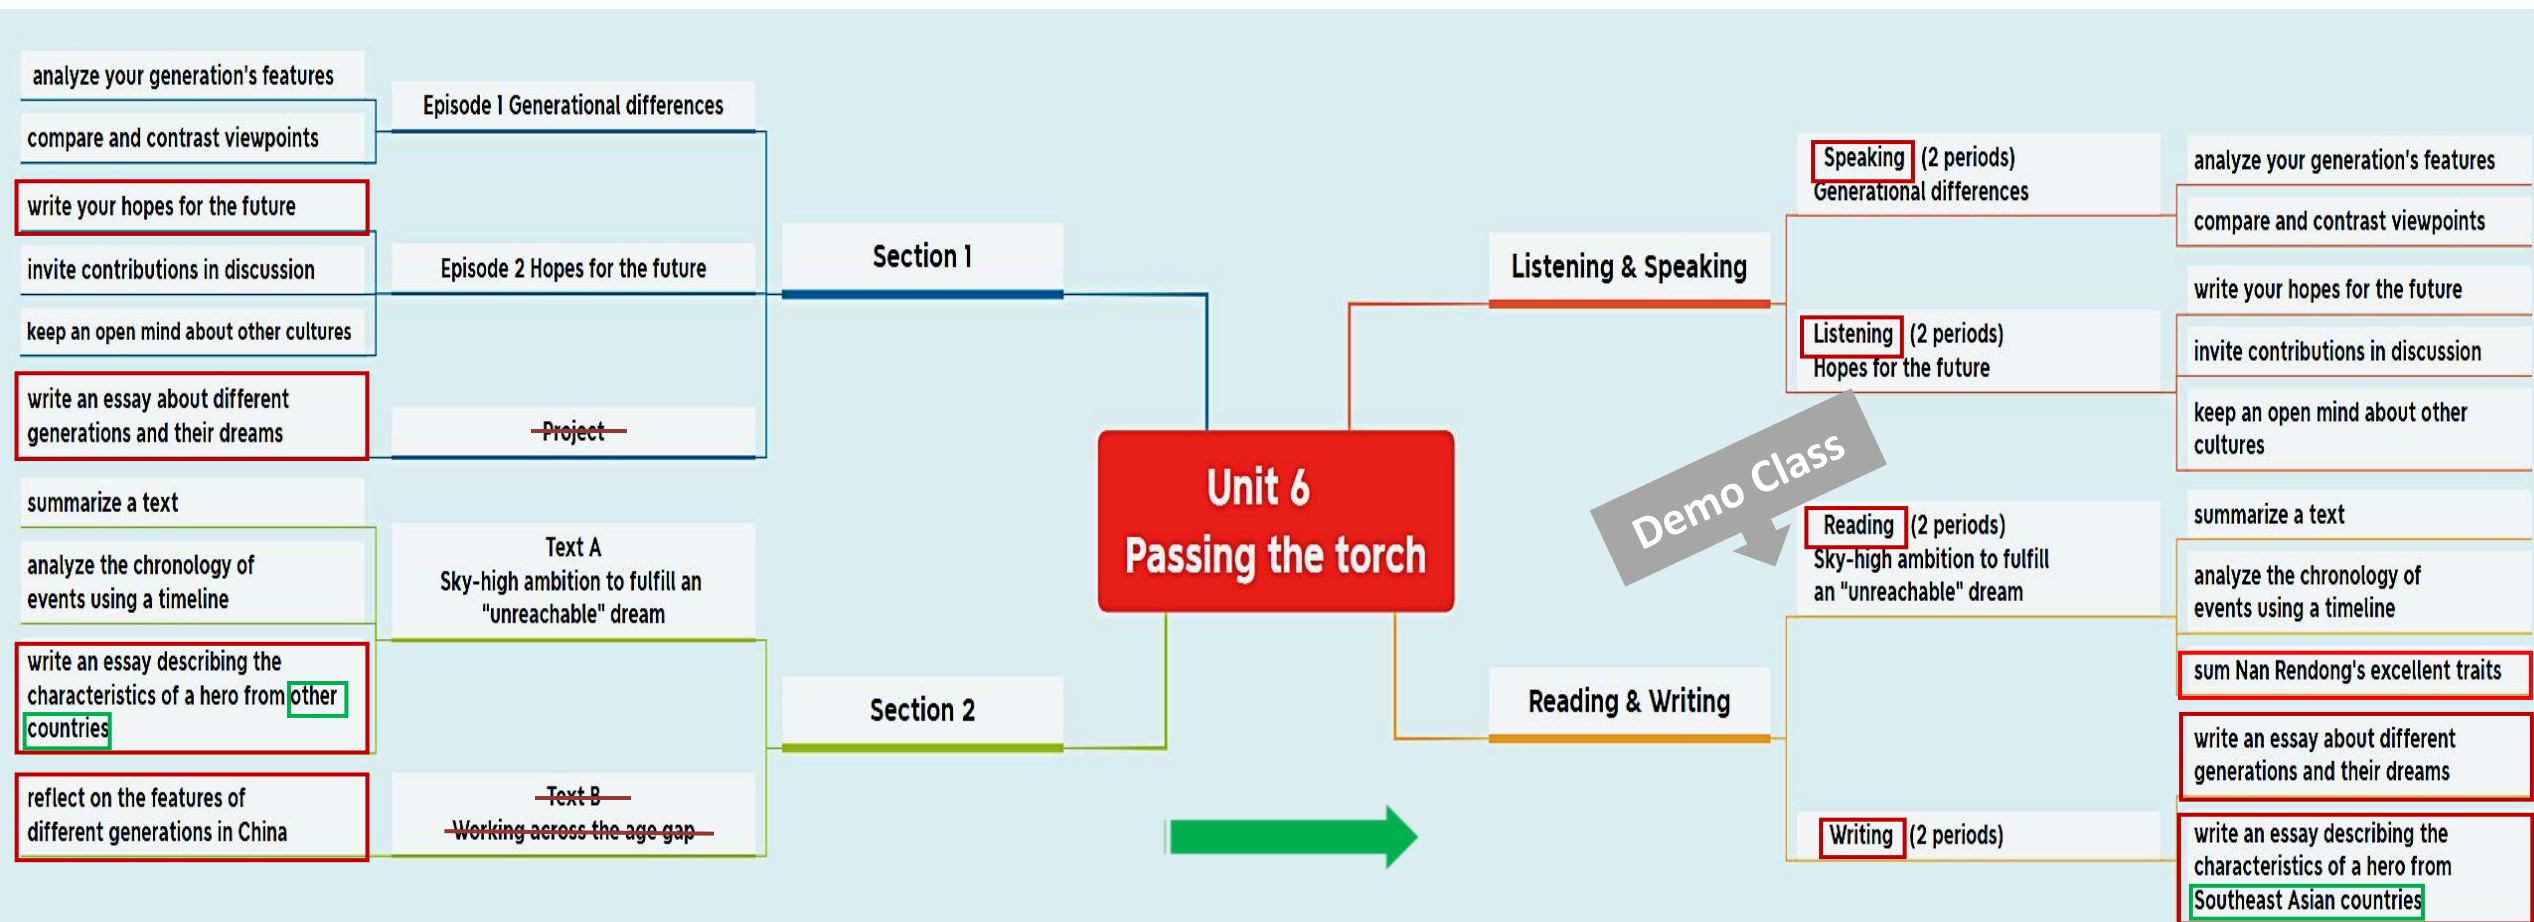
analyze your generation's features

compare and contrast viewpoints

write your hopes for the future

invite contributions in discussion

keep an open mind about other cultures

write an essay about different generations and their dreams

Episode 1 Generational differences

Episode 2 Hopes for the future

Project

Section 1

summarize a text

analyze the chronology of events using a timeline

write an essay describing the characteristics of a hero from other countries

reflect on the features of different generations in China

Text A
Sky-high ambition to fulfill an "unreachable" dream

Text B
Working across the age gap

Section 2

Unit 6
Passing the torch

Listening & Speaking

Reading & Writing

Demo Class

Speaking (2 periods)
Generational differences

Listening (2 periods)
Hopes for the future

Reading (2 periods)
Sky-high ambition to fulfill an "unreachable" dream

Writing (2 periods)

analyze your generation's features

compare and contrast viewpoints

write your hopes for the future

invite contributions in discussion

keep an open mind about other cultures

summarize a text

analyze the chronology of events using a timeline

sum Nan Rendong's excellent traits

write an essay about different generations and their dreams

write an essay describing the characteristics of a hero from Southeast Asian countries